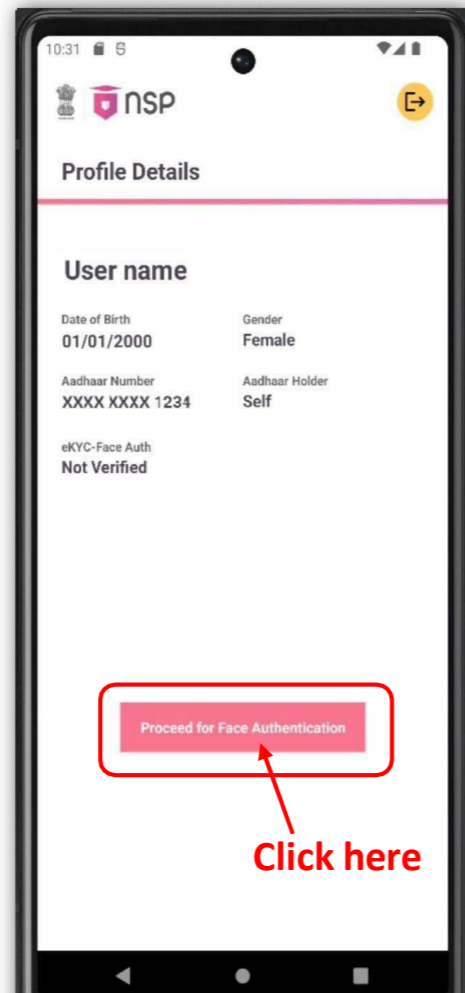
10:31

NSP

Profile Details

User name

Date of Birth
01/01/2000

Gender
Female

Aadhaar Number
XXXX XXXX 1234

Aadhaar Holder
Self

eKYC-Face Auth
Not Verified

Proceed for Face Authentication

Click here